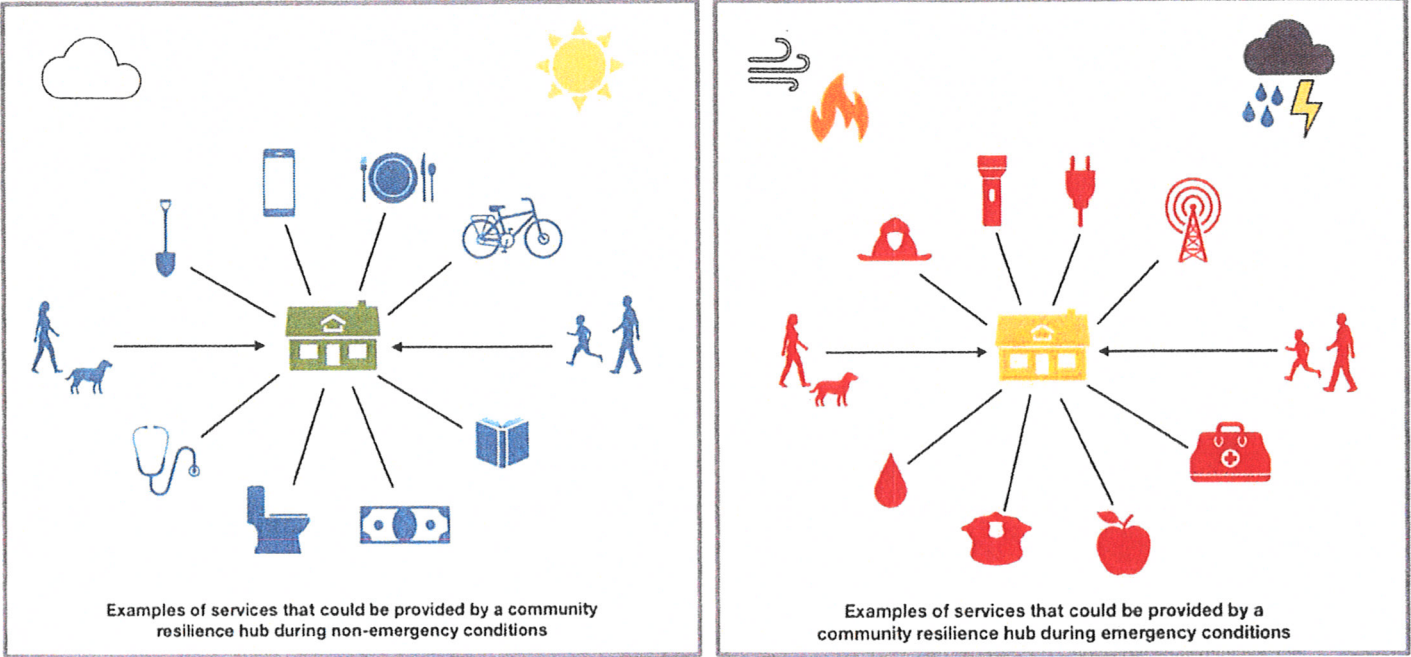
Examples of services that could be provided by a community resilience hub during non-emergency conditions

Examples of services that could be provided by a community resilience hub during emergency conditions